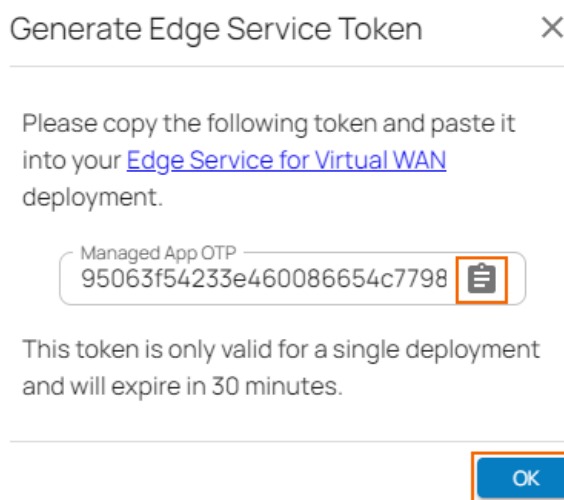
Generate Edge Service Token

×

Please copy the following token and paste it into your Edge Service for Virtual WAN deployment.

Managed App OTP

95063f54233e460086654c7798

This token is only valid for a single deployment and will expire in 30 minutes.

OK